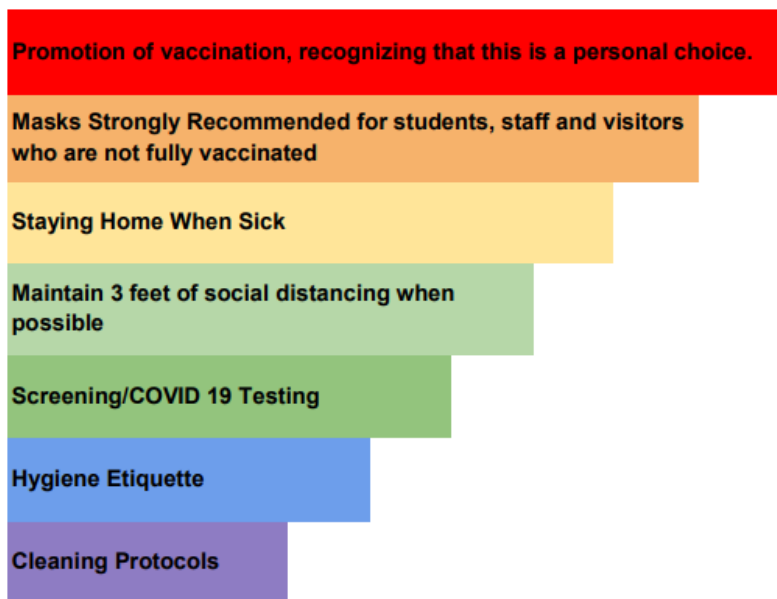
Promotion of vaccination, recognizing that this is a personal choice.

Masks Strongly Recommended for students, staff and visitors who are not fully vaccinated

Staying Home When Sick

Maintain 3 feet of social distancing when possible

Screening/COVID 19 Testing

Hygiene Etiquette

Cleaning Protocols